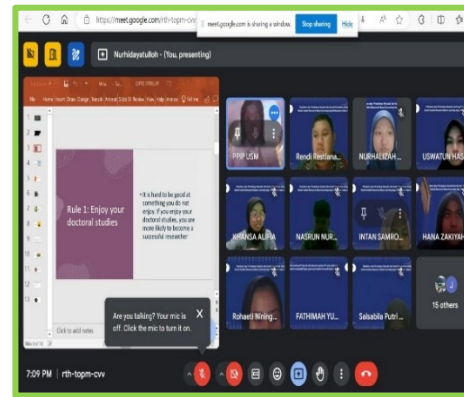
https://meet.google.com/rth-topm-cvv

meet.google.com is sharing a window. Stop sharing Hide

Nurhidayatulloh - (You, presenting)

Rule 1: Enjoy your doctoral studies

• It is hard to be good at something you do not enjoy. If you enjoy your doctoral studies, you are more likely to become a successful researcher

Click to add notes

PPIP USM

Rendi Restiana...

NURHALIZAH...

USWATUN HAS...

KHANSA ALIFA...

NASRUN NUR...

INTAN SAMRO...

HANA ZAKIYAH...

Rohaeti Nining...

FATHIMAH YU...

Salsabila Putri...

15 others

Are you talking? Your mic is off. Click the mic to turn it on.

X

7:09 PM | rth-topm-cvv